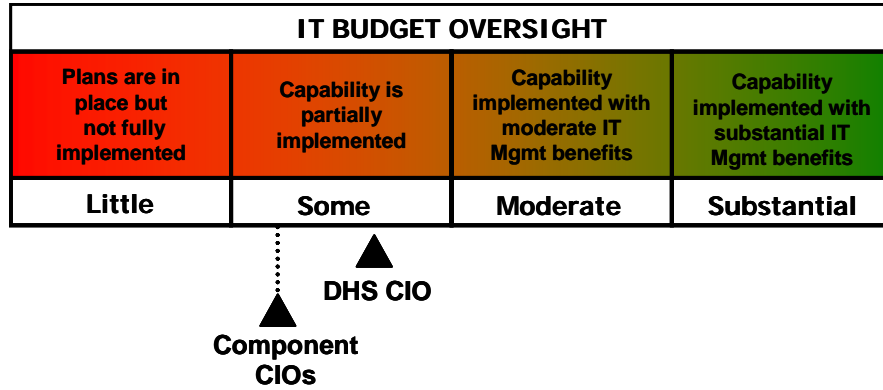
IT BUDGET OVERSIGHT

| Plans are in place but not fully implemented | Capability is partially implemented | Capability implemented with moderate IT Mgmt benefits | Capability implemented with substantial IT Mgmt benefits |
|---|---|---|---|
| Little | Some | Moderate | Substantial |

DHS CIO

Component CIOs